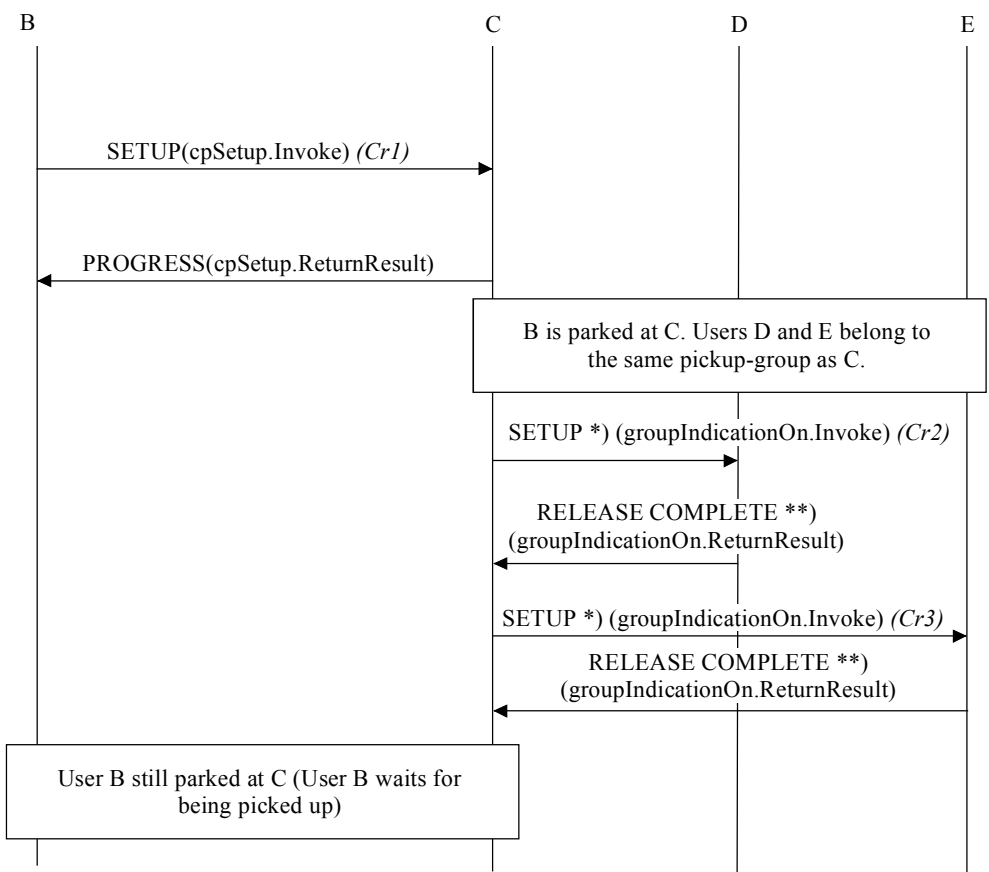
B C D E

SETUP(cpSetup.Invoke) *(Cr1)*

PROGRESS(cpSetup.ReturnResult)

B is parked at C. Users D and E belong to the same pickup-group as C.

SETUP \*) (groupIndicationOn.Invoke) *(Cr2)*

RELEASE COMPLETE \*\*) (groupIndicationOn.ReturnResult)

SETUP \*) (groupIndicationOn.Invoke) *(Cr3)*

RELEASE COMPLETE \*\*) (groupIndicationOn.ReturnResult)

User B still parked at C (User B waits for being picked up)